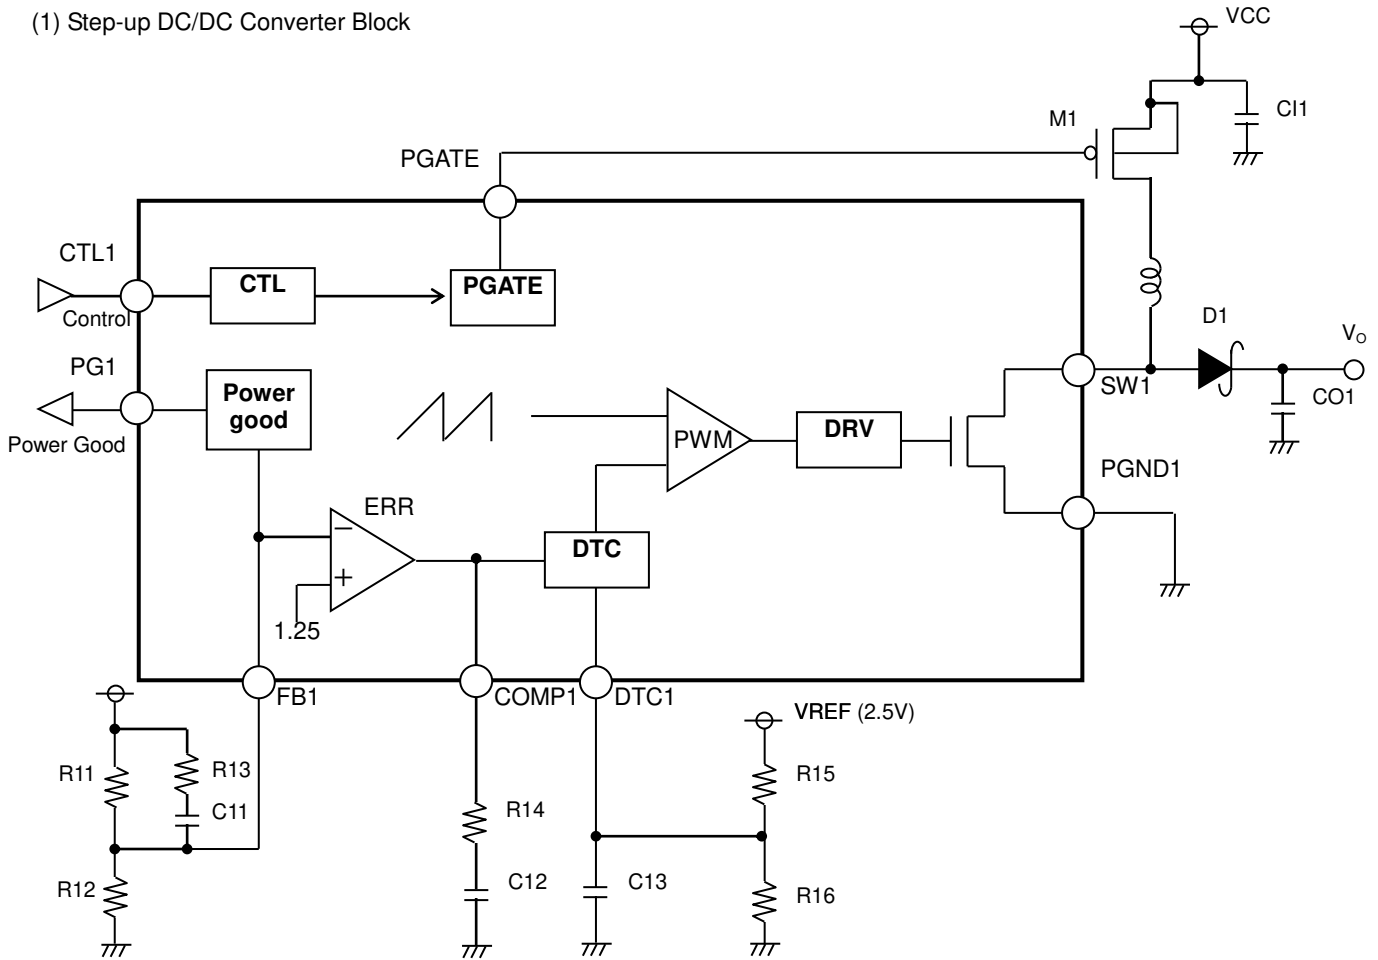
(1) Step-up DC/DC Converter Block

VCC

CI1

M1

PGATE

CTL1

CTL

PGATE

Control

D1

$V_O$

PG1

Power good

SW1

CO1

Power Good

PWM

DRV

PGND1

ERR

DTC

1.25

FB1

COMP1

DTC1

VREF (2.5V)

R11

R13

R15

C11

R14

R12

C12

C13

R16